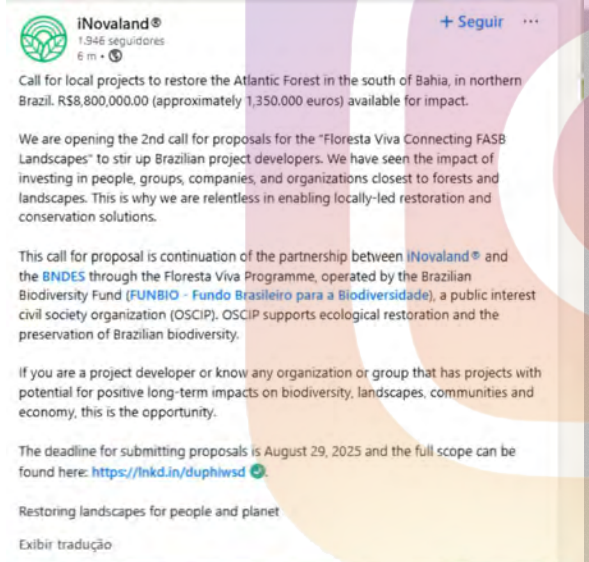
iNovaland®
1.946 seguidores
6 m •

+ Seguir ···

Call for local projects to restore the Atlantic Forest in the south of Bahia, in northern Brazil. R$8,800,000.00 (approximately 1,350.000 euros) available for impact.

We are opening the 2nd call for proposals for the "Floresta Viva Connecting FASB Landscapes" to stir up Brazilian project developers. We have seen the impact of investing in people, groups, companies, and organizations closest to forests and landscapes. This is why we are relentless in enabling locally-led restoration and conservation solutions.

This call for proposal is continuation of the partnership between iNovaland® and the BNDES through the Floresta Viva Programme, operated by the Brazilian Biodiversity Fund (FUNBIO - Fundo Brasileiro para a Biodiversidade), a public interest civil society organization (OSCIP). OSCIP supports ecological restoration and the preservation of Brazilian biodiversity.

If you are a project developer or know any organization or group that has projects with potential for positive long-term impacts on biodiversity, landscapes, communities and economy, this is the opportunity.

The deadline for submitting proposals is August 29, 2025 and the full scope can be found here: https://lnkd.in/duphiwsd.

Restoring landscapes for people and planet

Exibir tradução